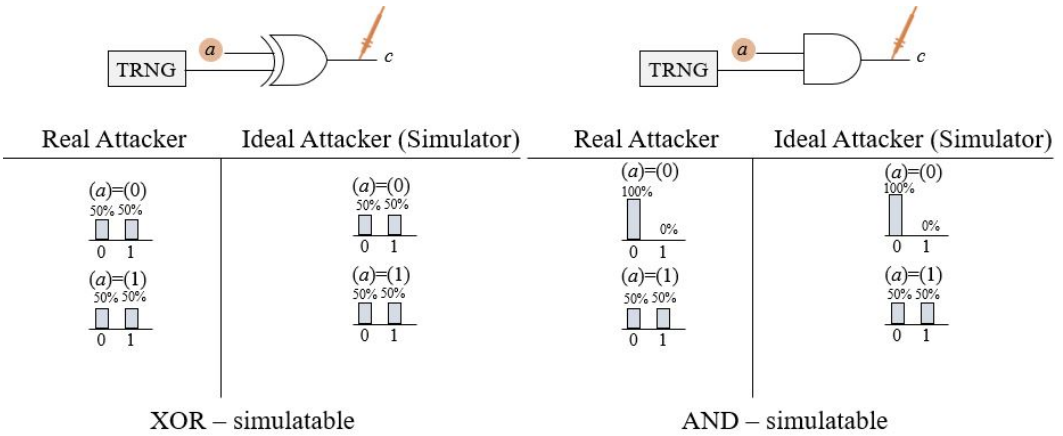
TRNG
$a$
$c$

TRNG
$a$
$c$

Real Attacker

$(a)=(0)$
50% 50%
0 1

$(a)=(1)$
50% 50%
0 1

Ideal Attacker (Simulator)

$(a)=(0)$
50% 50%
0 1

$(a)=(1)$
50% 50%
0 1

Real Attacker

$(a)=(0)$
100% 0%
0 1

$(a)=(1)$
50% 50%
0 1

Ideal Attacker (Simulator)

$(a)=(0)$
100% 0%
0 1

$(a)=(1)$
50% 50%
0 1

XOR – simulatable

AND – simulatable